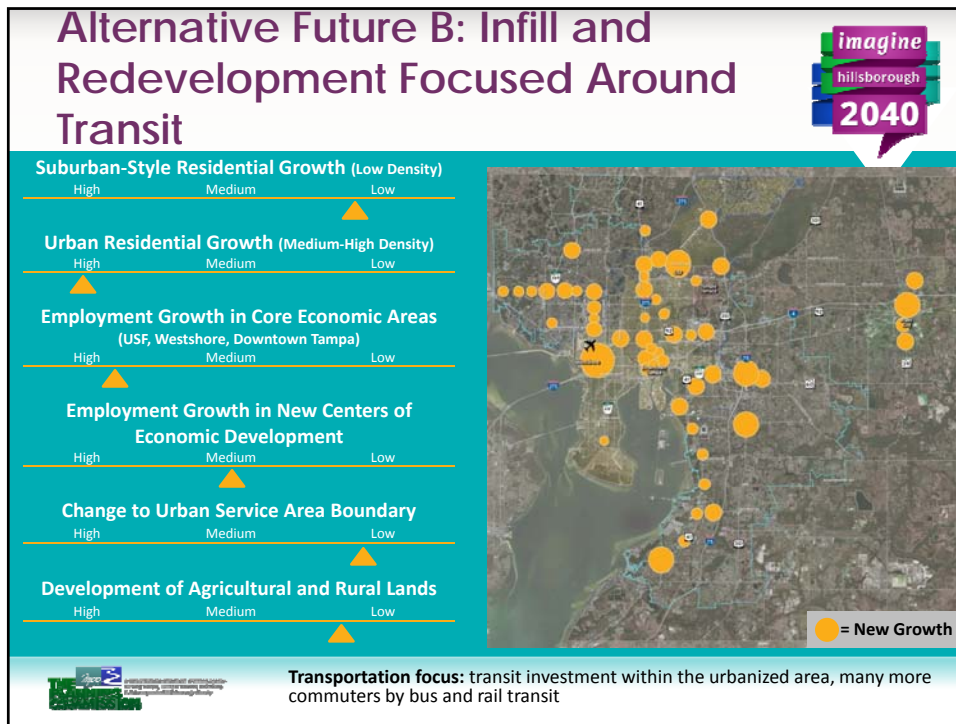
Alternative Future B: Infill and Redevelopment Focused Around Transit

imagine hillsborough 2040

Suburban-Style Residential Growth (Low Density)
High Medium Low

Urban Residential Growth (Medium-High Density)
High Medium Low

Employment Growth in Core Economic Areas (USF, Westshore, Downtown Tampa)
High Medium Low

Employment Growth in New Centers of Economic Development
High Medium Low

Change to Urban Service Area Boundary
High Medium Low

Development of Agricultural and Rural Lands
High Medium Low

= New Growth

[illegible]

Transportation focus: transit investment within the urbanized area, many more commuters by bus and rail transit